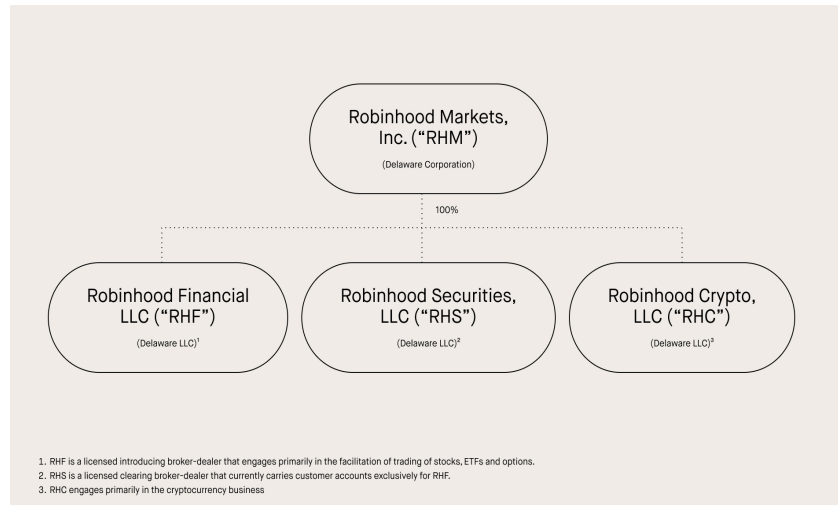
Robinhood Markets, Inc. (“RHM”)
(Delaware Corporation)

100%

Robinhood Financial LLC (“RHF”)
(Delaware LLC)$^1$

Robinhood Securities, LLC (“RHS”)
(Delaware LLC)$^2$

Robinhood Crypto, LLC (“RHC”)
(Delaware LLC)$^3$

1. RHF is a licensed introducing broker-dealer that engages primarily in the facilitation of trading of stocks, ETFs and options.
2. RHS is a licensed clearing broker-dealer that currently carries customer accounts exclusively for RHF.
3. RHC engages primarily in the cryptocurrency business